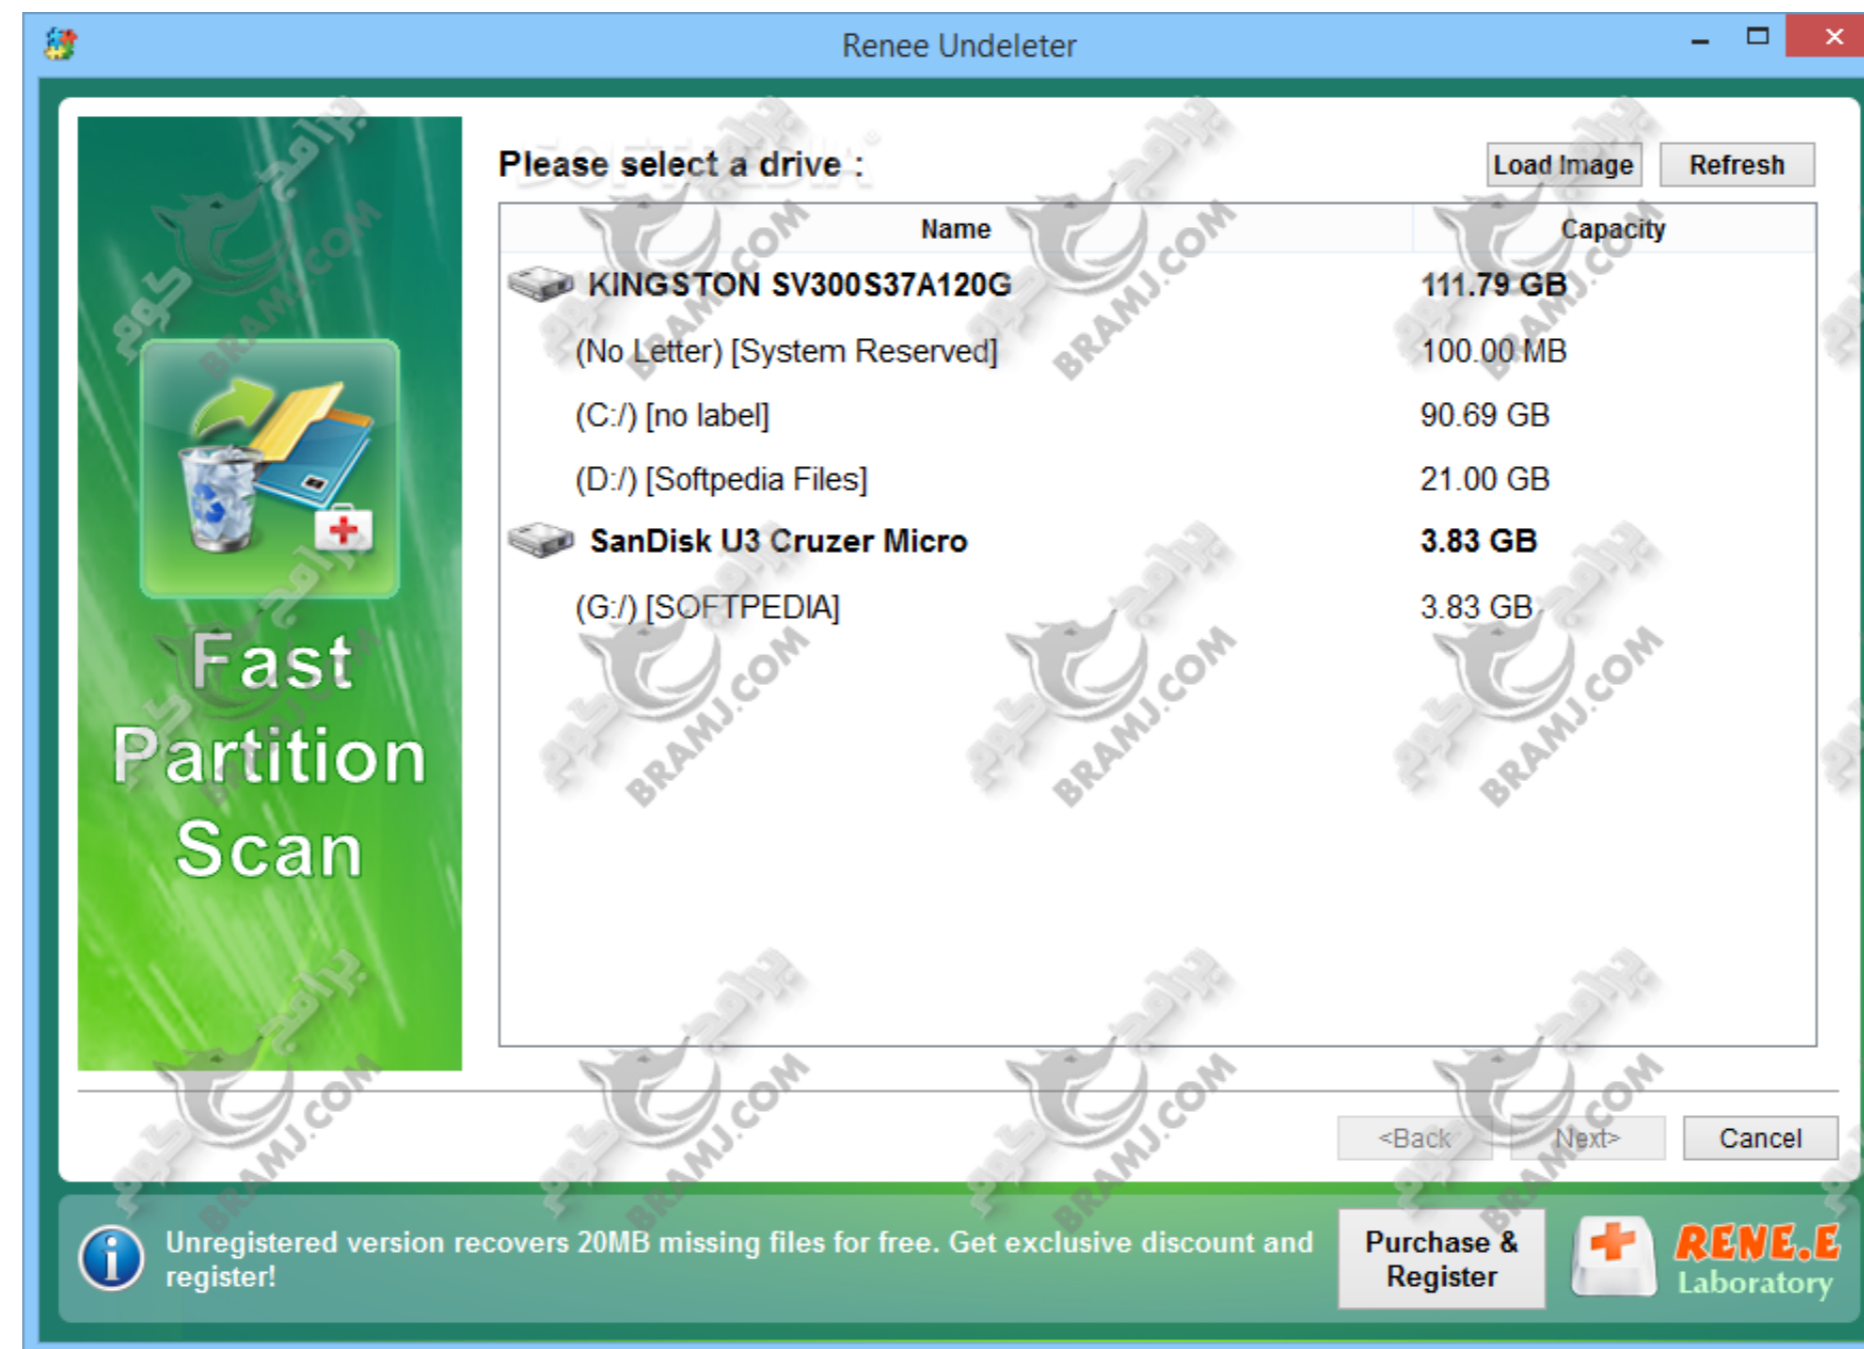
Renee Undeleter

Fast Partition Scan

Please select a drive :

Load Image | Refresh

| Name | Capacity |
|---|---|
| KINGSTON SV300S37A120G | 111.79 GB |
| (No Letter) [System Reserved] | 100.00 MB |
| (C:/) [no label] | 90.69 GB |
| (D:/) [Softpedia Files] | 21.00 GB |
| SanDisk U3 Cruzer Micro | 3.83 GB |
| (G:/) [SOFTPEDIA] | 3.83 GB |

<Back | Next> | Cancel

Unregistered version recovers 20MB missing files for free. Get exclusive discount and register!

Purchase & Register

RENE.E Laboratory

BRAMJ.COM برامج كوم